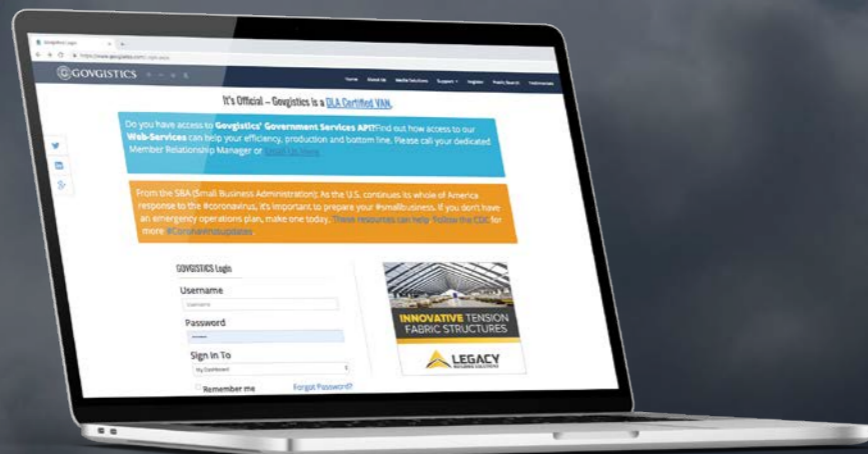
GOVGISTICS

Home About Us Mobile Solutions Support Register Public Search Testimonials

It's Official – Govgistics is a DLA Certified VAN.

Do you have access to Govgistics' Government Services API? Find out how access to our Web-Services can help your efficiency, production and bottom line. Please call your dedicated Member Relationship Manager or Email Us Here

From the SBA (Small Business Administration): As the U.S. continues its whole of America response to the #coronavirus, it's important to prepare your #smallbusiness. If you don't have an emergency operations plan, make one today. These resources can help. Follow the CDC for more #CoronavirusUpdates

GOVGISTICS Login

Username

Username

Password

Sign In To

My Dashboard

Remember me

Forgot Password?

INNOVATIVE TENSION FABRIC STRUCTURES

LEGACY
BUILDING SOLUTIONS